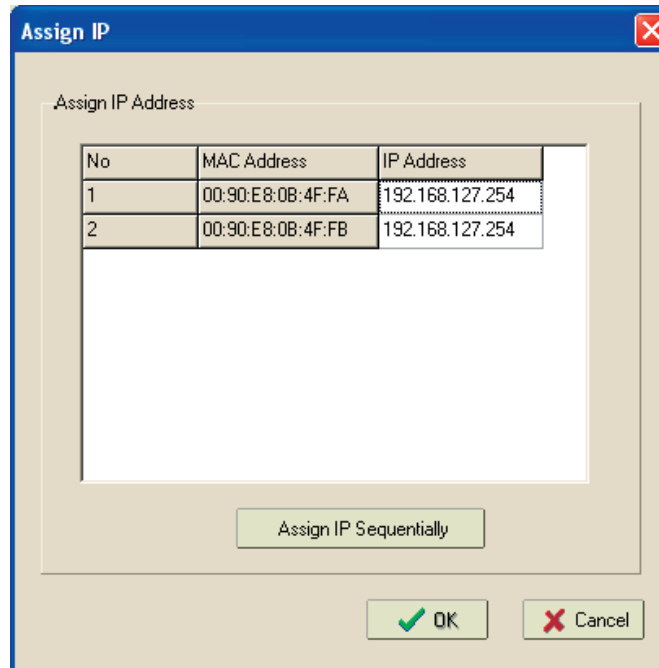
Assign IP

Assign IP Address

| No | MAC Address | IP Address |
|---|---|---|
| 1 | 00:90:E8:0B:4F:FA | 192.168.127.254 |
| 2 | 00:90:E8:0B:4F:FB | 192.168.127.254 |

Assign IP Sequentially

OK

Cancel